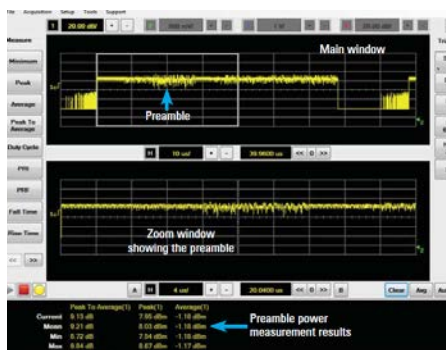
File Acquisition Setup Tools Support

1 20.00 dBV

Measure

Minimum

Peak

Average

Peak To Average

Duty Cycle

PRI

PRF

Fall Time

Rise Time

<< >>

Main window

Preamble

H 10 us/ 39.9600 us << 0 >>

Zoom window showing the preamble

A H 4 us/ 20.0400 us << 0 >>

Clear Avg

Peak To Average(1) Peak(1) Average(1)

Current 9.13 dB 7.95 dBm -1.18 dBm

Mean 9.21 dB 8.03 dBm -1.18 dBm

Min 8.72 dB 7.54 dBm -1.18 dBm

Max 9.84 dB 8.67 dBm -1.17 dBm

Preamble power measurement results